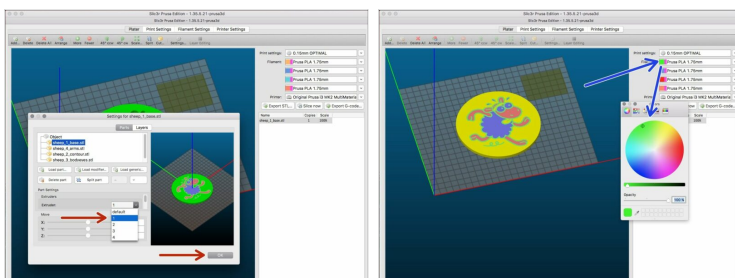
Slic3r Prusa Edition - 1.39.0.21-prusa3d
Slic3r Prusa Edition - 1.39.0.21-prusa3d
Plater Print Settings Filament Settings Printer Settings
Add Delete Delete All Arrange More Fewer 45° ccw 45° cw Scale... Split Cut... Settings... Layer Editing
Print settings: 0.15mm OPTIMAL
Filament: Prusa PLA 1.75mm
Prusa PLA 1.75mm
Prusa PLA 1.75mm
Prusa PLA 1.75mm
Printer: Original Prusa i3 MK2 MultiMateria
Export STL... Slice now Export G-code...
Name Copies Scale
sheep_1_base.stl 1 100%
Settings for sheep_1_base.stl
Parts Layers
Object
sheep_1_base.stl
sheep_4_arms.stl
sheep_2_contour.stl
sheep_3_bodywear.stl
Load part... Load modifier... Load generic...
Delete part Split part
Part Settings
Extruders
Extruder 1
default
1
2
3
4
Move
X:
Y:
Z:
OK

Slic3r Prusa Edition - 1.39.0.21-prusa3d
Slic3r Prusa Edition - 1.39.0.21-prusa3d
Plater Print Settings Filament Settings Printer Settings
Add Delete Delete All Arrange More Fewer 45° ccw 45° cw Scale... Split Cut... Settings... Layer Editing
Print settings: 0.15mm OPTIMAL
Prusa PLA 1.75mm
Prusa PLA 1.75mm
Prusa PLA 1.75mm
Prusa PLA 1.75mm
Original Prusa i3 MK2 MultiMateria
Slice now Export G-code...
Scale
100%
Opacity
100%